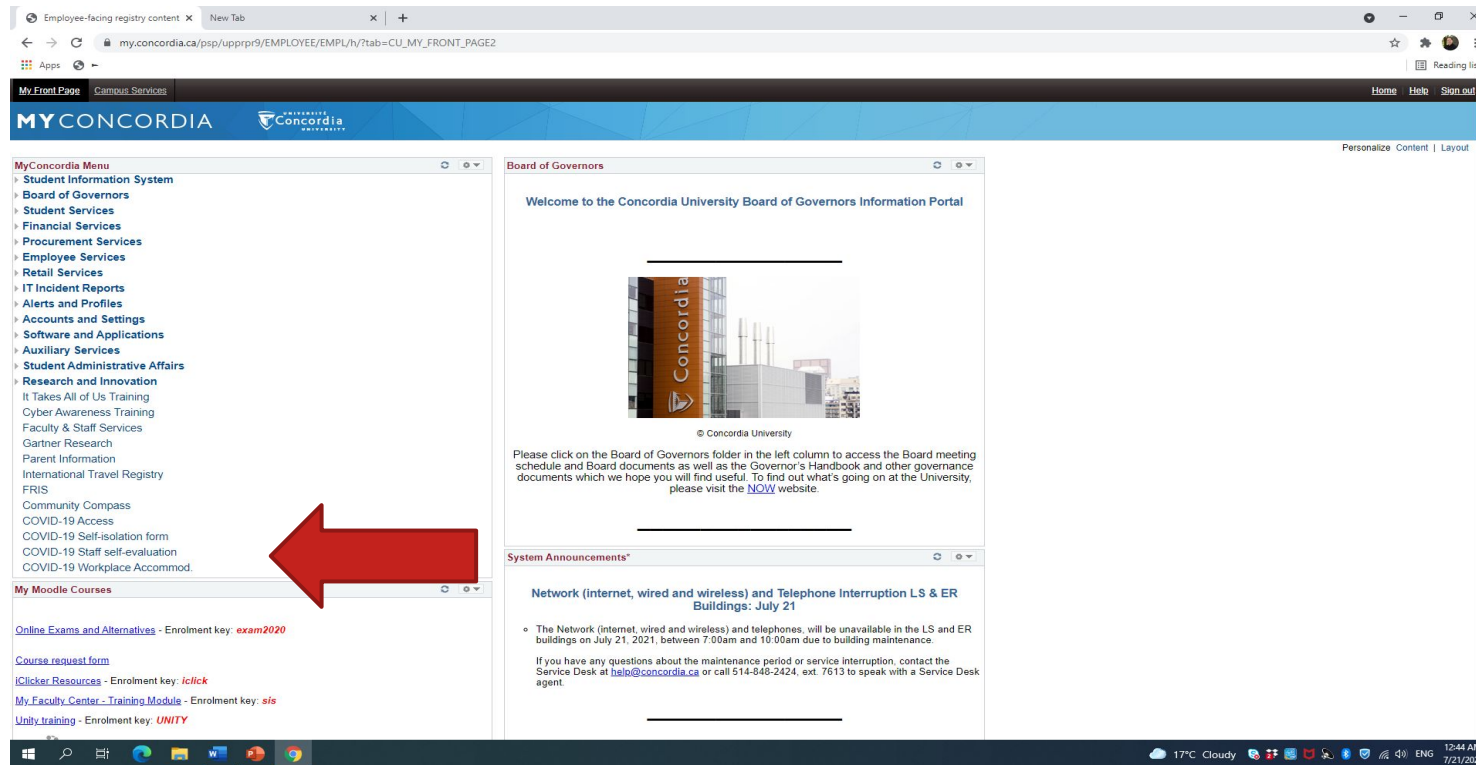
Employee-facing registry content × New Tab × +

my.concordia.ca/psp/upprpr9/EMPLOYEE/EMPL/h/?tab=CU_MY_FRONT_PAGE2

Apps

Reading lis

My Front Page Campus Services

Home | Help | Sign out

MYCONCORDIA Concordia

Personalize Content | Layout

MyConcordia Menu
Student Information System
Board of Governors
Student Services
Financial Services
Procurement Services
Employee Services
Retail Services
IT Incident Reports
Alerts and Profiles
Accounts and Settings
Software and Applications
Auxiliary Services
Student Administrative Affairs
Research and Innovation
It Takes All of Us Training
Cyber Awareness Training
Faculty & Staff Services
Gartner Research
Parent Information
International Travel Registry
FRIS
Community Compass
COVID-19 Access
COVID-19 Self-isolation form
COVID-19 Staff self-evaluation
COVID-19 Workplace Accommod.

My Moodle Courses

Online Exams and Alternatives - Enrolment key: exam2020

Course request form

iClicker Resources - Enrolment key: iclick

My Faculty Center - Training Module - Enrolment key: sis

Unity training - Enrolment key: UNITY

Board of Governors

Welcome to the Concordia University Board of Governors Information Portal

Concordia

© Concordia University

Please click on the Board of Governors folder in the left column to access the Board meeting schedule and Board documents as well as the Governor's Handbook and other governance documents which we hope you will find useful. To find out what's going on at the University, please visit the NOW website.

System Announcements*

Network (internet, wired and wireless) and Telephone Interruption LS & ER Buildings: July 21

The Network (internet, wired and wireless) and telephones, will be unavailable in the LS and ER buildings on July 21, 2021, between 7:00am and 10:00am due to building maintenance.

If you have any questions about the maintenance period or service interruption, contact the Service Desk at help@concordia.ca or call 514-848-2424, ext. 7613 to speak with a Service Desk agent.

17°C Cloudy ENG 12:44 A 7/21/20